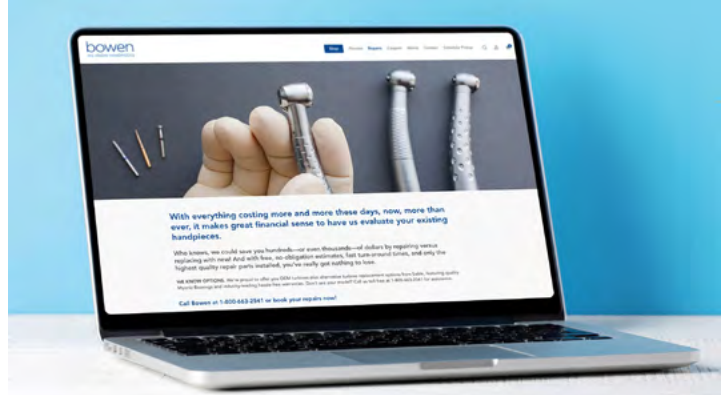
bowen

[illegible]

Shop Services Repairs Coupons Items Contact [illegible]

With everything costing more and more these days, now, more than ever, it makes great financial sense to have us evaluate your existing handpieces.

Who knows, we could save you hundreds—or even thousands—of dollars by repairing versus replacing with new! And with free, no-obligation estimates, fast turn-around times, and only the highest quality repair parts installed, you've really got nothing to lose.

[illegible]

Call Bowen at 1-800-663-2941 or book your repairs now!